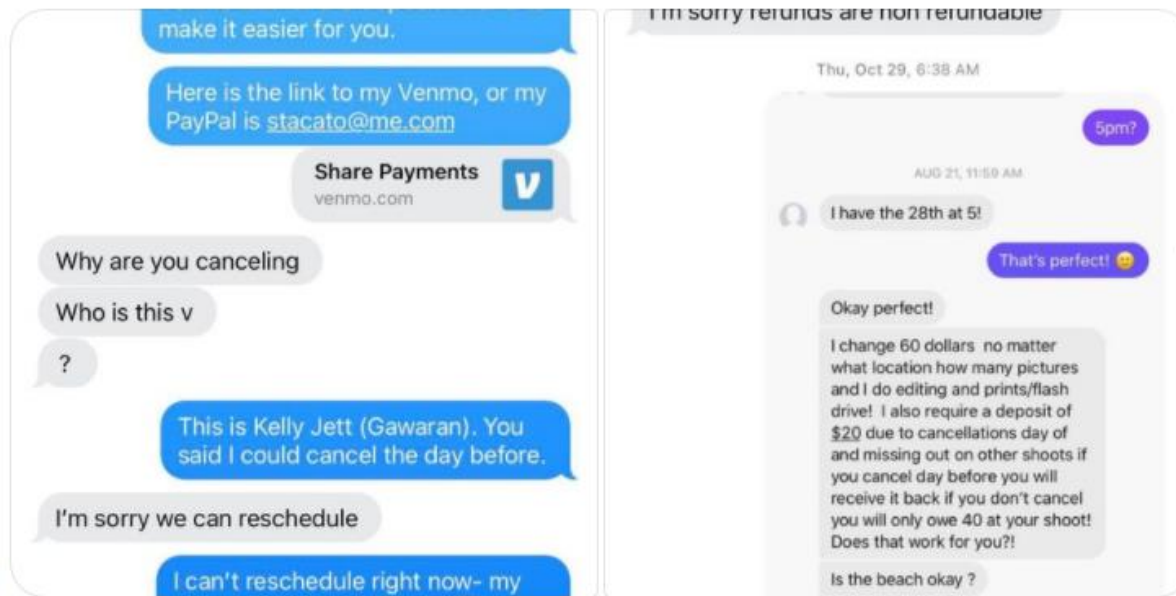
make it easier for you.

Here is the link to my Venmo, or my PayPal is stacato@me.com

Share Payments
venmo.com

Why are you canceling

Who is this v

?

This is Kelly Jett (Gawaran). You said I could cancel the day before.

I'm sorry we can reschedule

I can't reschedule right now- my

I'm sorry refunds are non refundable

Thu, Oct 29, 6:38 AM

5pm?

AUG 21, 11:59 AM

I have the 28th at 5!

That's perfect! 😊

Okay perfect!

I change 60 dollars no matter what location how many pictures and I do editing and prints/flash drive! I also require a deposit of $20 due to cancellations day of and missing out on other shoots if you cancel day before you will receive it back if you don't cancel you will only owe 40 at your shoot! Does that work for you?!

Is the beach okay ?